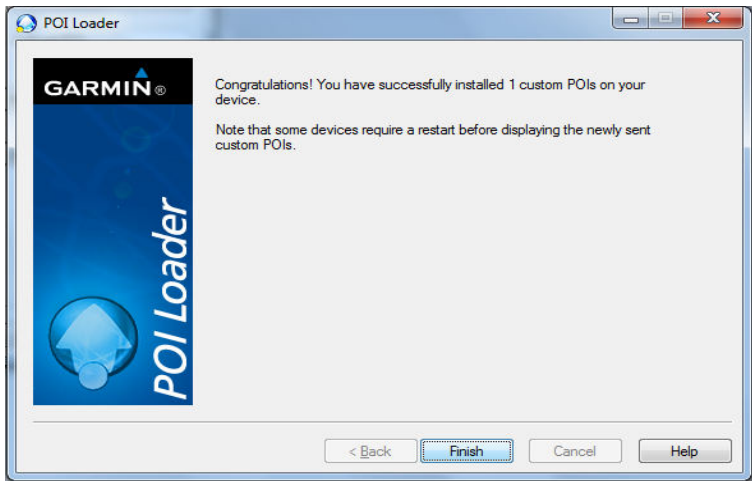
POI Loader

GARMIN®

POI Loader

Congratulations! You have successfully installed 1 custom POIs on your device.

Note that some devices require a restart before displaying the newly sent custom POIs.

< Back
Finish
Cancel
Help